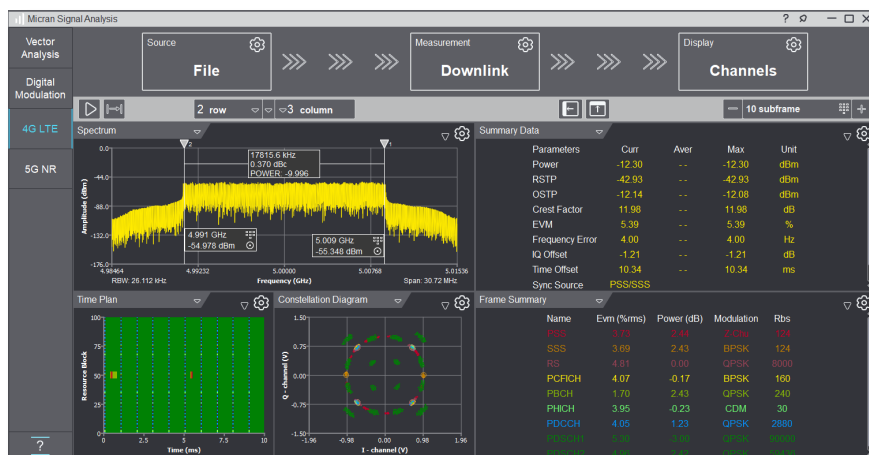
Micran Signal Analysis

? — □ ✕

Vector Analysis

Digital Modulation

4G LTE

5G NR

?

Source
File

Measurement
Downlink

Display
Channels

2 row

3 column

10 subframe

Spectrum

17815.6 kHz
0.370 dBc
POWER: -9.996

4.991 GHz
-54.978 dBm

5.009 GHz
-55.348 dBm

0.0
-44.0
-88.0
-132.0
-176.0

Amplitude (dBm)

4.98464
4.99232
5.00000
5.00768
5.01536

RBW: 26.112 kHz
Frequency (GHz)
Span: 30.72 MHz

Summary Data

| Parameters | Curr | Aver | Max | Unit |
|---|---|---|---|---|
| Power | -12.30 | - - | -12.30 | dBm |
| RSTP | -42.93 | - - | -42.93 | dBm |
| OSTP | -12.14 | - - | -12.08 | dBm |
| Crest Factor | 11.98 | - - | 11.98 | dB |
| EVM | 5.39 | - - | 5.39 | % |
| Frequency Error | 4.00 | - - | 4.00 | Hz |
| IQ Offset | -1.21 | - - | -1.21 | dB |
| Time Offset | 10.34 | - - | 10.34 | ms |
| Sync Source | PSS/SSS | | | |

Time Plan

100
75
50
25
0

Resource Block

0
2.5
5
7.5
10

Time (ms)

Constellation Diagram

1.50
0.98
0
-0.98
-1.50

Q - channel (V)

-1.96
-0.98
0
0.98
1.96

I - channel (V)

Frame Summary

| Name | Evm (%rms) | Power (dB) | Modulation | Rbs |
|---|---|---|---|---|
| PSS | 1.75 | 2.44 | Z-CHU | 124 |
| SSS | 3.69 | 2.43 | BPSK | 124 |
| RS | 4.81 | 0.00 | QPSK | 8000 |
| PCFICH | 4.07 | -0.17 | BPSK | 160 |
| PBCH | 1.70 | 2.43 | QPSK | 240 |
| PHICH | 3.95 | -0.23 | CDM | 30 |
| PDCCH | 4.05 | 1.23 | QPSK | 2880 |
| PDSCH1 | 5.30 | 3.00 | QPSK | 90000 |
| PDSCH2 | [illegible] | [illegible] | QPSK | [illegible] |